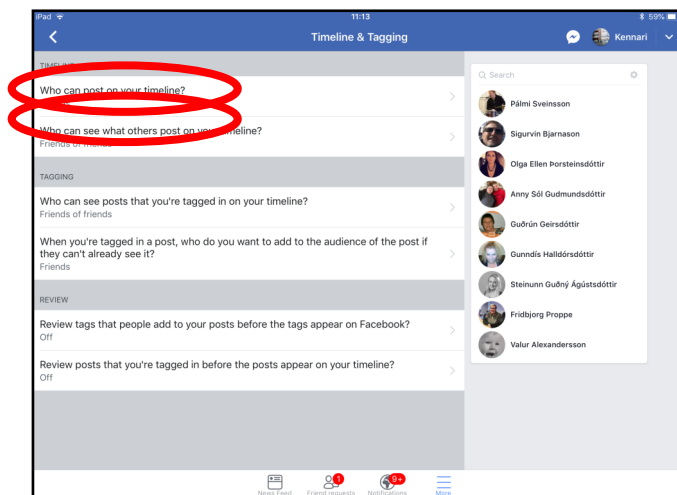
iPad
11:13
59%
Timeline & Tagging
Kennari

TIMELINE
Who can post on your timeline?
Who can see what others post on your timeline?
Friends of friends

TAGGING
Who can see posts that you're tagged in on your timeline?
Friends of friends
When you're tagged in a post, who do you want to add to the audience of the post if they can't already see it?
Friends

REVIEW
Review tags that people add to your posts before the tags appear on Facebook?
Off
Review posts that you're tagged in before the posts appear on your timeline?
Off

Search
Pálmi Sveinsson
Sigurvin Bjarnason
Olga Ellen Þorsteinsdóttir
Anny Sól Gudmundsdóttir
Guðrún Geirsdóttir
Gunndís Halldórsdóttir
Steinunn Guðný Ágústsdóttir
Fridbjorg Proppe
Valur Alexandersson

News Feed
1
Friend requests
9+
Notifications
More